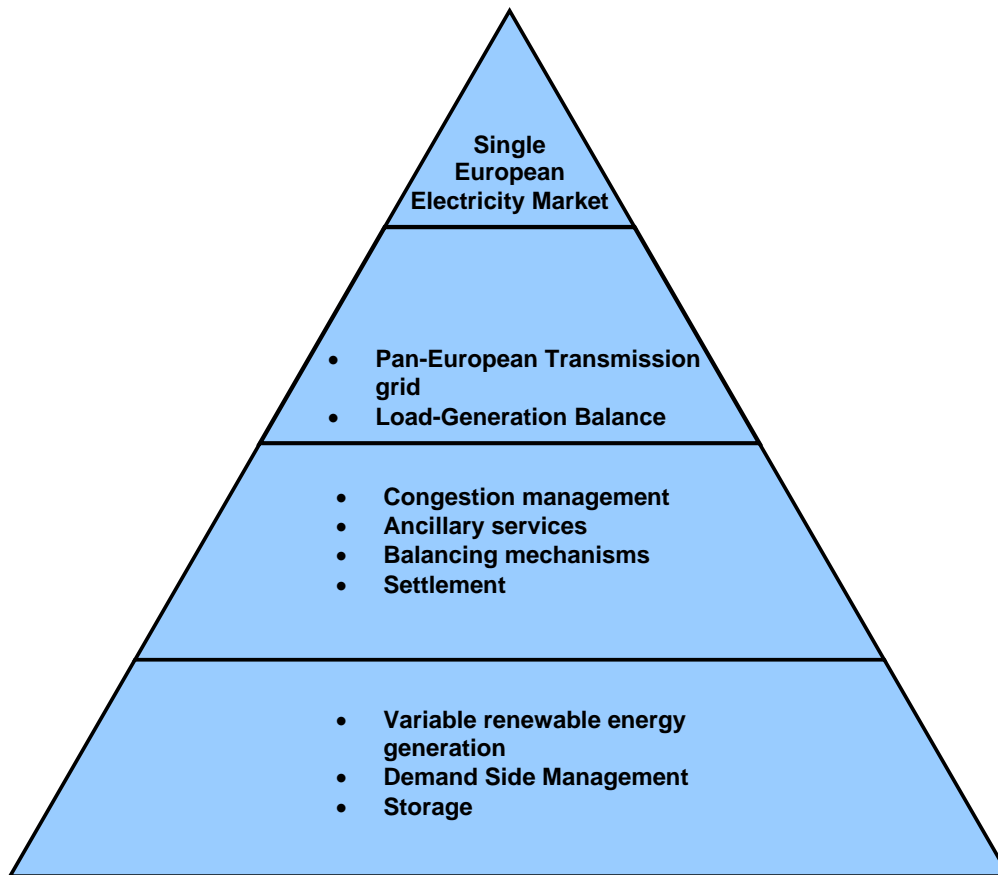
Single European Electricity Market

- Pan-European Transmission grid
- Load-Generation Balance

- Congestion management
- Ancillary services
- Balancing mechanisms
- Settlement

- Variable renewable energy generation
- Demand Side Management
- Storage